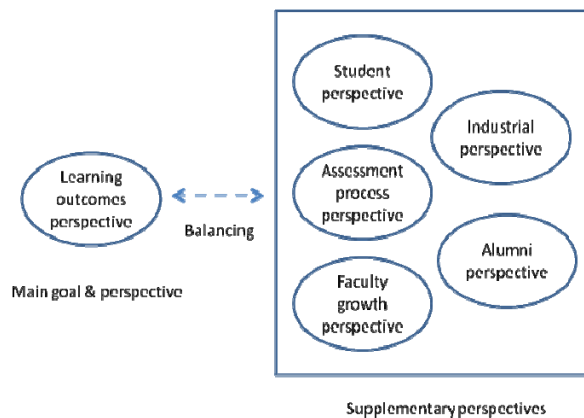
Learning outcomes perspective

Balancing

Main goal & perspective

Student perspective

Industrial perspective

Assessment process perspective

Alumni perspective

Faculty growth perspective

Supplementary perspectives